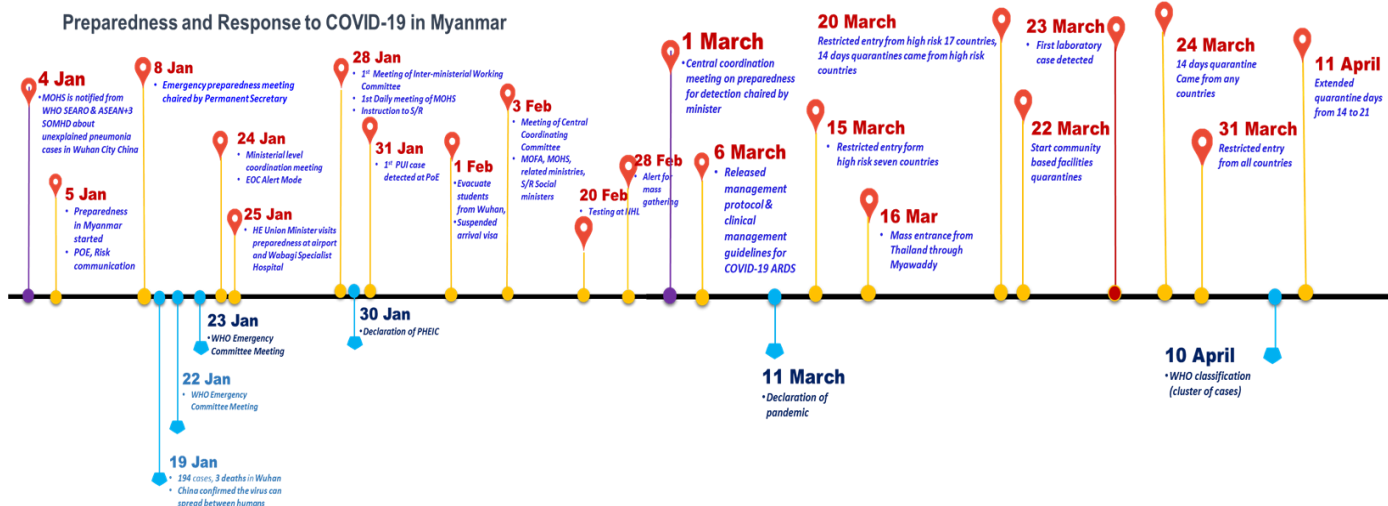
Preparedness and Response to COVID-19 in Myanmar

4 Jan
• MOHS is notified from WHO SEARO & ASEAN+3 SOMHD about unexplained pneumonia cases in Wuhan City China

5 Jan
• Preparedness in Myanmar started
• POE, Risk communication

8 Jan
• Emergency preparedness meeting chaired by Permanent Secretary

24 Jan
• Ministerial level coordination meeting
• EOC Alert Mode

25 Jan
• HE Union Minister visits preparedness at airport and Wabagi Specialist Hospital

28 Jan
• 1$^{st}$ Meeting of Inter-ministerial Working Committee
• 1st Daily meeting of MOHS
• Instruction to S/R

31 Jan
• 1$^{st}$ PUI case detected at PoE

1 Feb
• Evacuate students from Wuhan,
• Suspended arrival visa

3 Feb
• Meeting of Central Coordinating Committee
• MOFA, MOHS, related ministries, S/R Social ministers

20 Feb
• Testing at NHL

28 Feb
• Alert for mass gathering

1 March
• Central coordination meeting on preparedness for detection chaired by minister

6 March
• Released management protocol & clinical management guidelines for COVID-19 ARDS

20 March
Restricted entry from high risk 17 countries, 14 days quarantines came from high risk countries

15 March
• Restricted entry form high risk seven countries

16 Mar
• Mass entrance from Thailand through Myawaddy

23 March
• First laboratory case detected

22 March
Start community based facilities quarantines

24 March
14 days quarantine Came from any countries

31 March
Restricted entry from all countries

11 April
Extended quarantine days from 14 to 21

23 Jan
• WHO Emergency Committee Meeting

22 Jan
• WHO Emergency Committee Meeting

19 Jan
• 194 cases, 3 deaths in Wuhan
• China confirmed the virus can spread between humans

30 Jan
• Declaration of PHEIC

11 March
• Declaration of pandemic

10 April
• WHO classification (cluster of cases)